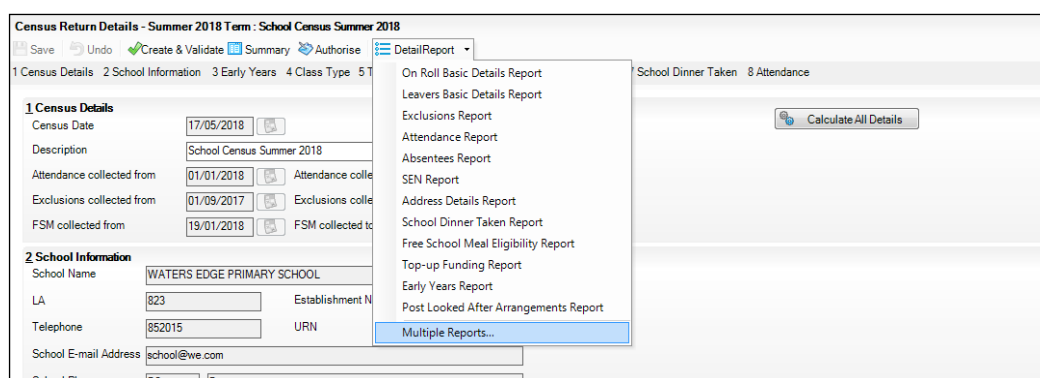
Census Return Details - Summer 2018 Term : School Census Summer 2018

Save Undo Create & Validate Summary Authorise DetailReport

1 Census Details 2 School Information 3 Early Years 4 Class Type 5 T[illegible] 7 School Dinner Taken 8 Attendance

1 Census Details
Census Date 17/05/2018
Description School Census Summer 2018
Attendance collected from 01/01/2018 Attendance colle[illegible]
Exclusions collected from 01/09/2017 Exclusions collect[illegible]
FSM collected from 19/01/2018 FSM collected to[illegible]

2 School Information
School Name WATERS EDGE PRIMARY SCHOOL
LA 823 Establishment N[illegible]
Telephone 852015 URN
School E-mail Address school@we.com

On Roll Basic Details Report
Leavers Basic Details Report
Exclusions Report
Attendance Report
Absentees Report
SEN Report
Address Details Report
School Dinner Taken Report
Free School Meal Eligibility Report
Top-up Funding Report
Early Years Report
Post Looked After Arrangements Report
Multiple Reports...

Calculate All Details